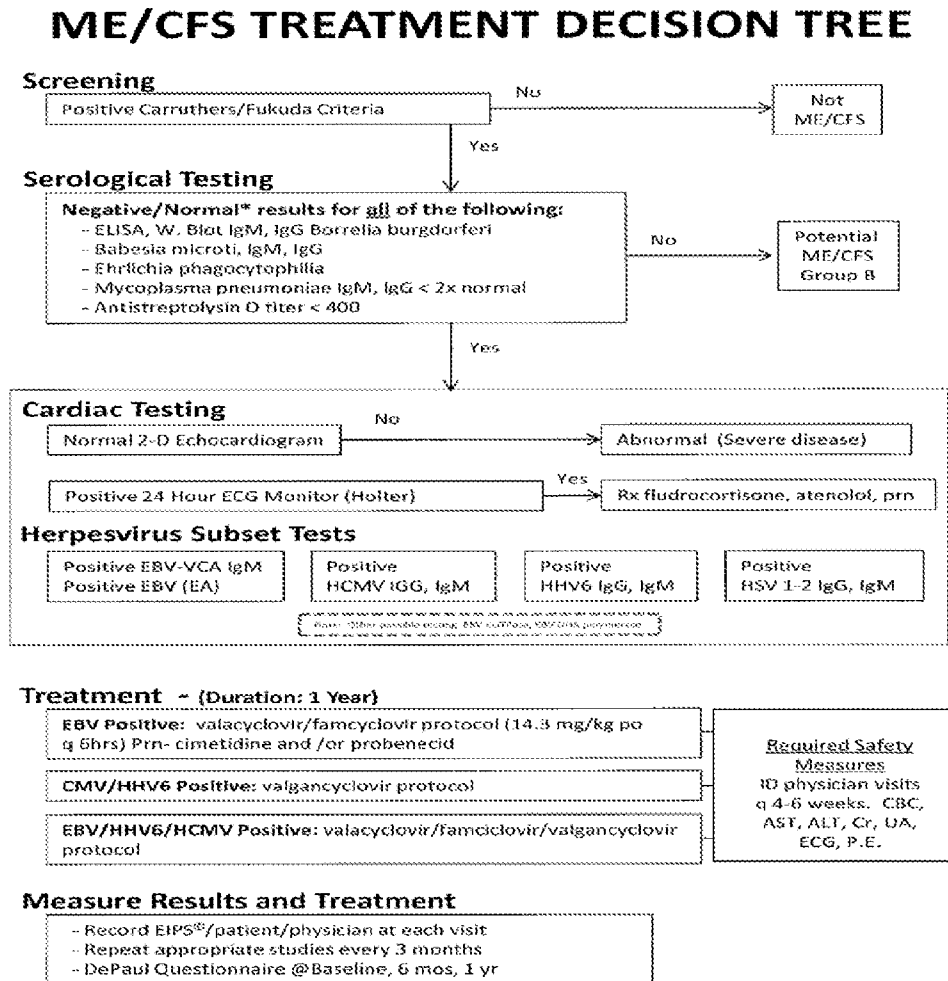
ME/CFS TREATMENT DECISION TREE

Screening

Positive Carruthers/Fukuda Criteria

No

Not ME/CFS

Yes

Serological Testing

Negative/Normal* results for all of the following:
- ELISA, W. Blot IgM, IgG Borrelia burgdorferi
- Babesia microti, IgM, IgG
- Ehrlichia phagocytophilia
- Mycoplasma pneumoniae IgM, IgG < 2x normal
- Antistreptolysin O titer < 400

No

Potential ME/CFS Group B

Yes

Cardiac Testing

Normal 2-D Echocardiogram

No

Abnormal (Severe disease)

Positive 24 Hour ECG Monitor (Holter)

Yes

Rx fludrocortisone, atenolol, prn

Herpesvirus Subset Tests

Positive EBV-VCA IgM
Positive EBV (EA)

Positive
HCMV IGG, IgM

Positive
HHV6 IgG, IgM

Positive
HSV 1-2 IgG, IgM

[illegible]

Treatment ~ (Duration: 1 Year)

EBV Positive: valacyclovir/famcyclovir protocol (14.3 mg/kg po q 6hrs) Prn- cimetidine and /or probenecid

CMV/HHV6 Positive: valgancyclovir protocol

EBV/HHV6/HCMV Positive: valacyclovir/famciclovir/valgancyclovir protocol

Required Safety Measures
10 physician visits q 4-6 weeks. CBC, AST, ALT, Cr, UA, ECG, P.E.

Measure Results and Treatment

- Record EIPS©/patient/physician at each visit
- Repeat appropriate studies every 3 months
- DePaul Questionnaire @Baseline, 6 mos, 1 yr